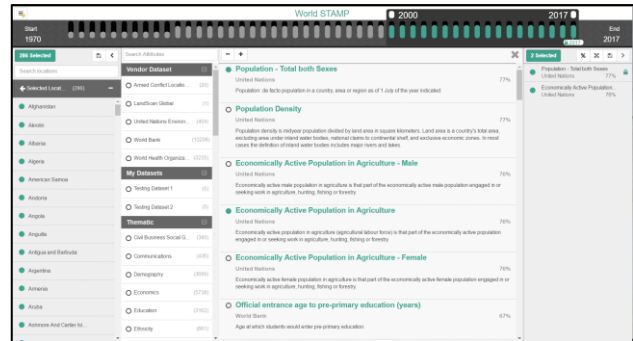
World STAMP

Start 1970

2000

2017

End 2017

286 Selected

Search locations

Selected Locat... (286)

Afghanistan

Akrotiri

Albania

Algeria

American Samoa

Andorra

Angola

Anguilla

Antigua and Barbuda

Argentina

Armenia

Aruba

Ashmore And Cartier Isl...

Search Attributes

Vendor Dataset

Armed Conflict Locatio... (20)

LandScan Global (1)

United Nations Environ... (404)

World Bank (13208)

World Health Organiza... (3235)

My Datasets

Testing Dataset 1 (0)

Testing Dataset 2 (0)

Thematic

Civil Business Social G... (399)

Communications (435)

Demography (3699)

Economics (5738)

Education (3162)

Ethnicity (861)

Population - Total both Sexes
United Nations 77%
Population: de facto population in a country, area or region as of 1 July of the year indicated.

Population Density
United Nations 77%
Population density is midyear population divided by land area in square kilometers. Land area is a country's total area, excluding area under inland water bodies, national claims to continental shelf, and exclusive economic zones. In most cases the definition of inland water bodies includes major rivers and lakes.

Economically Active Population in Agriculture - Male
United Nations 76%
Economically active male population in agriculture is that part of the economically active male population engaged in or seeking work in agriculture, hunting, fishing or forestry.

Economically Active Population in Agriculture
United Nations 76%
Economically active population in agriculture (agricultural labour force) is that part of the economically active population engaged in or seeking work in agriculture, hunting, fishing or forestry.

Economically Active Population in Agriculture - Female
United Nations 76%
Economically active female population in agriculture is that part of the economically active female population engaged in or seeking work in agriculture, hunting, fishing or forestry.

Official entrance age to pre-primary education (years)
World Bank 67%
Age at which students would enter pre-primary education.

2 Selected

Population - Total both Sexes
United Nations 77%

Economically Active Population...
United Nations 76%